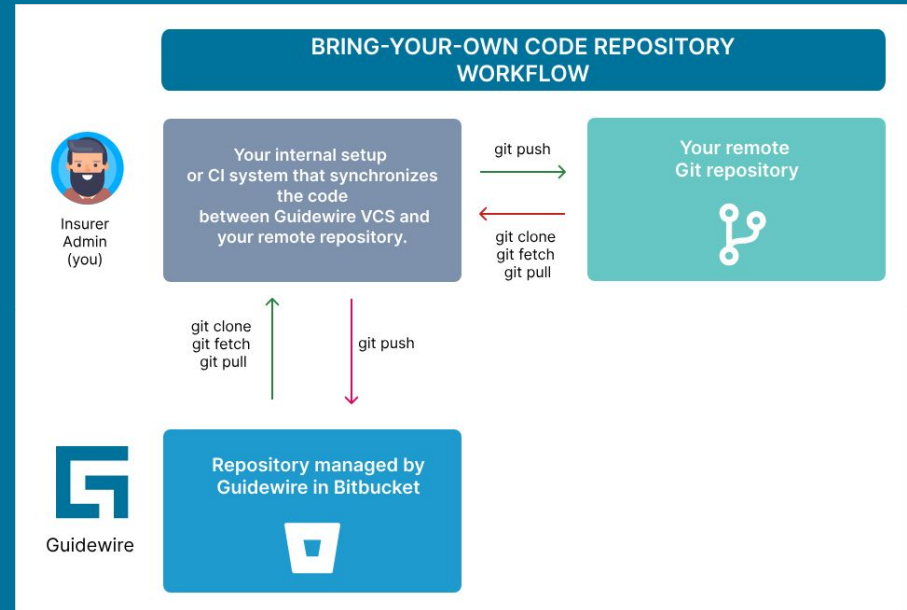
BRING-YOUR-OWN CODE REPOSITORY WORKFLOW

Insurer Admin (you)

Your internal setup or CI system that synchronizes the code between Guidewire VCS and your remote repository.

git push

Your remote Git repository

git clone
git fetch
git pull

git clone
git fetch
git pull

git push

Guidewire

Repository managed by Guidewire in Bitbucket